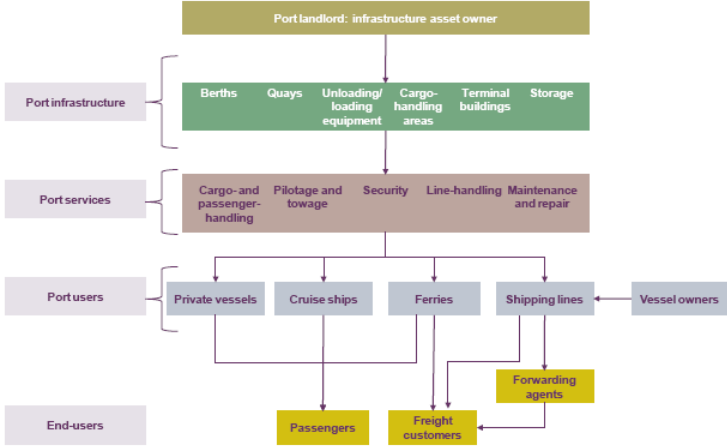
Port landlord: infrastructure asset owner

Port infrastructure

Berths

Quays

Unloading/ loading equipment

Cargo-handling areas

Terminal buildings

Storage

Port services

Cargo- and passenger-handling

Pilotage and towage

Security

Line-handling

Maintenance and repair

Port users

Private vessels

Cruise ships

Ferries

Shipping lines

Vessel owners

Forwarding agents

End-users

Passengers

Freight customers